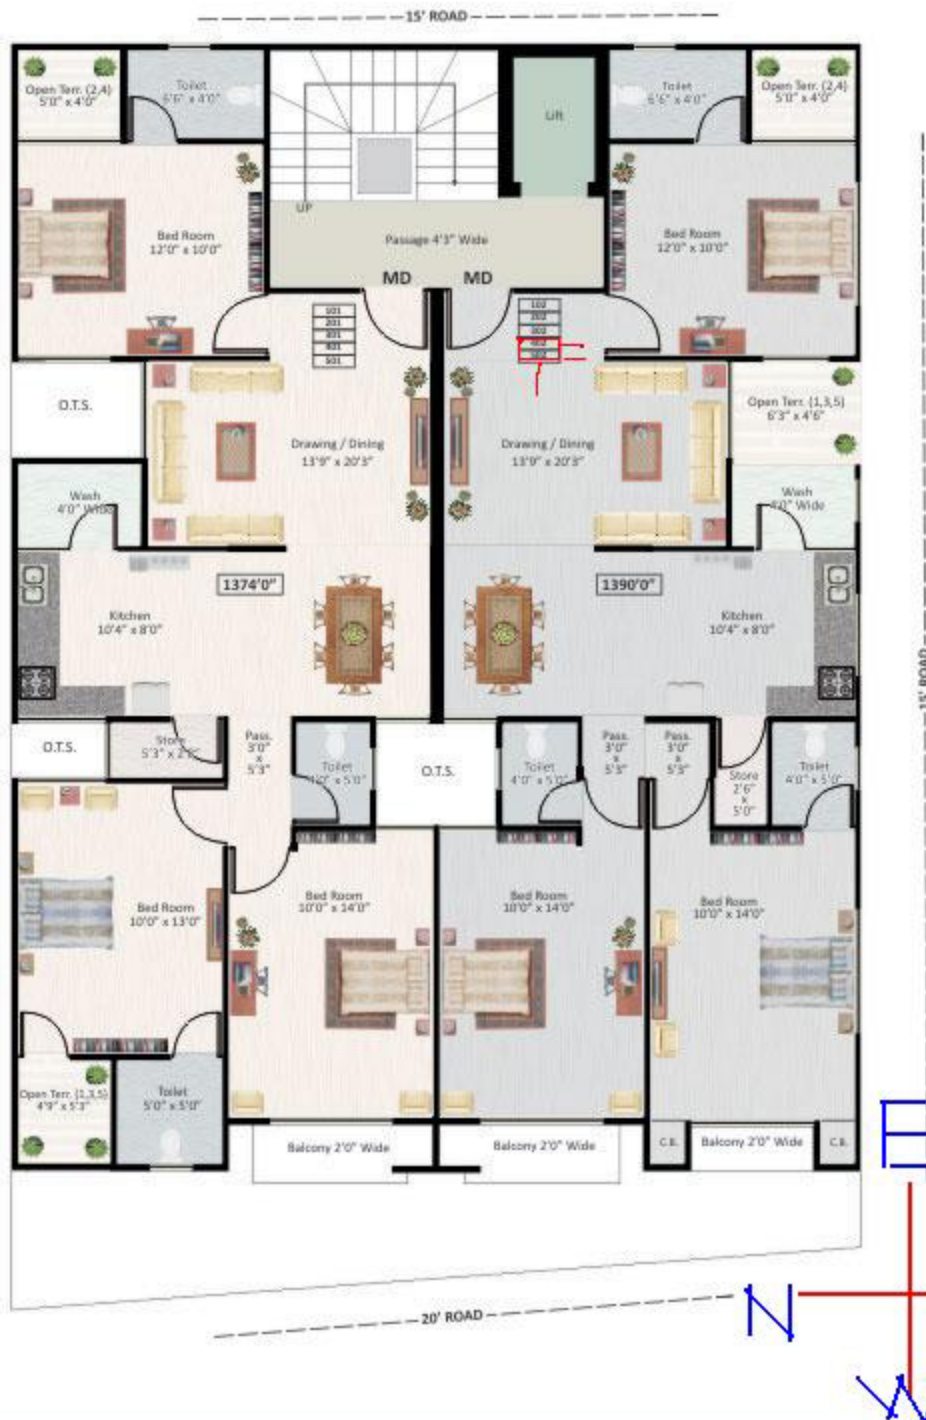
15' ROAD

Open Terr. (2,4)
5'0" x 4'0"

Toilet
6'6" x 4'0"

Lift

Toilet
6'6" x 4'0"

Open Terr. (2,4)
5'0" x 4'0"

UP

Bed Room
12'0" x 10'0"

Passage 4'3" Wide

Bed Room
12'0" x 10'0"

MD

MD

101
201
301
401
501

102
202
302
402
502

O.T.S.

Drawing / Dining
13'9" x 20'3"

Drawing / Dining
13'9" x 20'3"

Open Terr. (1,3,5)
6'3" x 4'6"

Wash
4'0" Wide

Wash
4'0" Wide

1374'0"

1390'0"

Kitchen
10'4" x 8'0"

Kitchen
10'4" x 8'0"

15' ROAD

O.T.S.

Store
5'3" x 2'6"

Pass.
3'0"
x
5'3"

Toilet
4'0" x 5'0"

O.T.S.

Toilet
4'0" x 5'0"

Pass.
3'0"
x
5'3"

Pass.
3'0"
x
5'3"

Store
2'6"
x
5'0"

Toilet
4'0" x 5'0"

Bed Room
10'0" x 13'0"

Bed Room
10'0" x 14'0"

Bed Room
10'0" x 14'0"

Bed Room
10'0" x 14'0"

Open Terr. (1,3,5)
4'9" x 5'3"

Toilet
5'0" x 5'0"

Balcony 2'0" Wide

Balcony 2'0" Wide

C.B.

Balcony 2'0" Wide

C.B.

E

20' ROAD

N

W